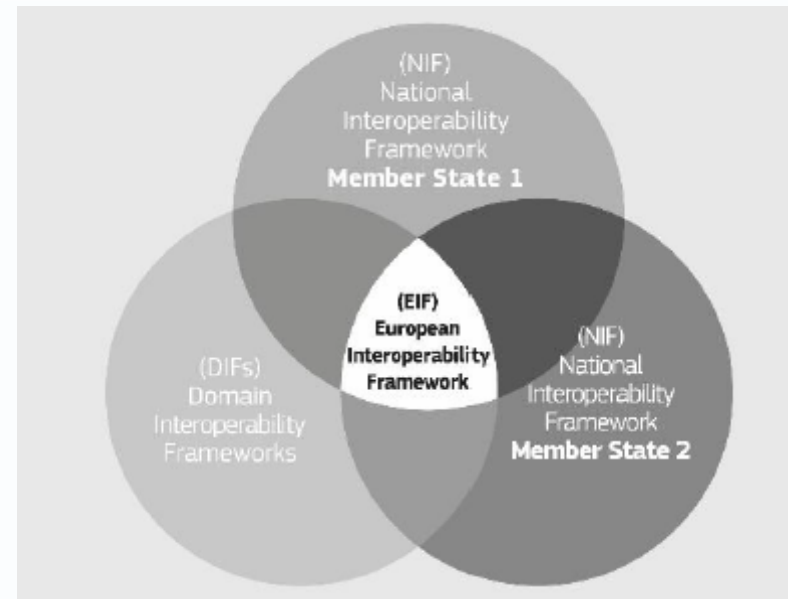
(NIF)
National
Interoperability
Framework
Member State 1

(EIF)
European
Interoperability
Framework

(DIFs)
Domain
Interoperability
Frameworks

(NIF)
National
Interoperability
Framework
Member State 2